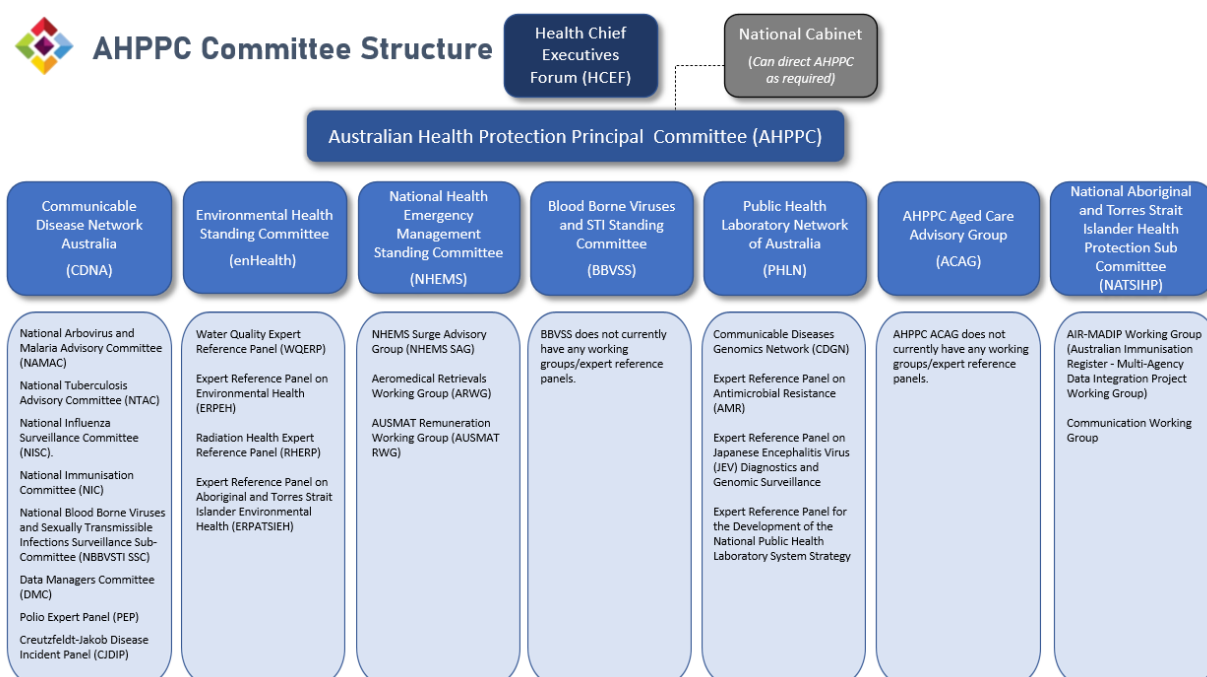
AHPPC Committee Structure

Health Chief Executives Forum (HCEF)

National Cabinet
(Can direct AHPPC as required)

Australian Health Protection Principal Committee (AHPPC)

Communicable Disease Network Australia
(CDNA)

National Arbovirus and Malaria Advisory Committee (NAMAC)

National Tuberculosis Advisory Committee (NTAC)

National Influenza Surveillance Committee (NISC).

National Immunisation Committee (NIC)

National Blood Borne Viruses and Sexually Transmissible Infections Surveillance Sub-Committee (NBBVSTI SSC)

Data Managers Committee (DMC)

Polio Expert Panel (PEP)

Creutzfeldt-Jakob Disease Incident Panel (CJDIP)

Environmental Health Standing Committee
(enHealth)

Water Quality Expert Reference Panel (WQERP)

Expert Reference Panel on Environmental Health (ERPEH)

Radiation Health Expert Reference Panel (RHERP)

Expert Reference Panel on Aboriginal and Torres Strait Islander Environmental Health (ERPATSIEH)

National Health Emergency Management Standing Committee
(NHEMS)

NHEMS Surge Advisory Group (NHEMS SAG)

Aeromedical Retrievals Working Group (ARWG)

AUSMAT Remuneration Working Group (AUSMAT RWG)

Blood Borne Viruses and STI Standing Committee
(BBVSS)

BBVSS does not currently have any working groups/expert reference panels.

Public Health Laboratory Network of Australia
(PHLN)

Communicable Diseases Genomics Network (CDGN)

Expert Reference Panel on Antimicrobial Resistance (AMR)

Expert Reference Panel on Japanese Encephalitis Virus (JEV) Diagnostics and Genomic Surveillance

Expert Reference Panel for the Development of the National Public Health Laboratory System Strategy

AHPPC Aged Care Advisory Group
(ACAG)

AHPPC ACAG does not currently have any working groups/expert reference panels.

National Aboriginal and Torres Strait Islander Health Protection Sub Committee
(NATSIHP)

AIR-MADIP Working Group (Australian Immunisation Register - Multi-Agency Data Integration Project Working Group)

Communication Working Group